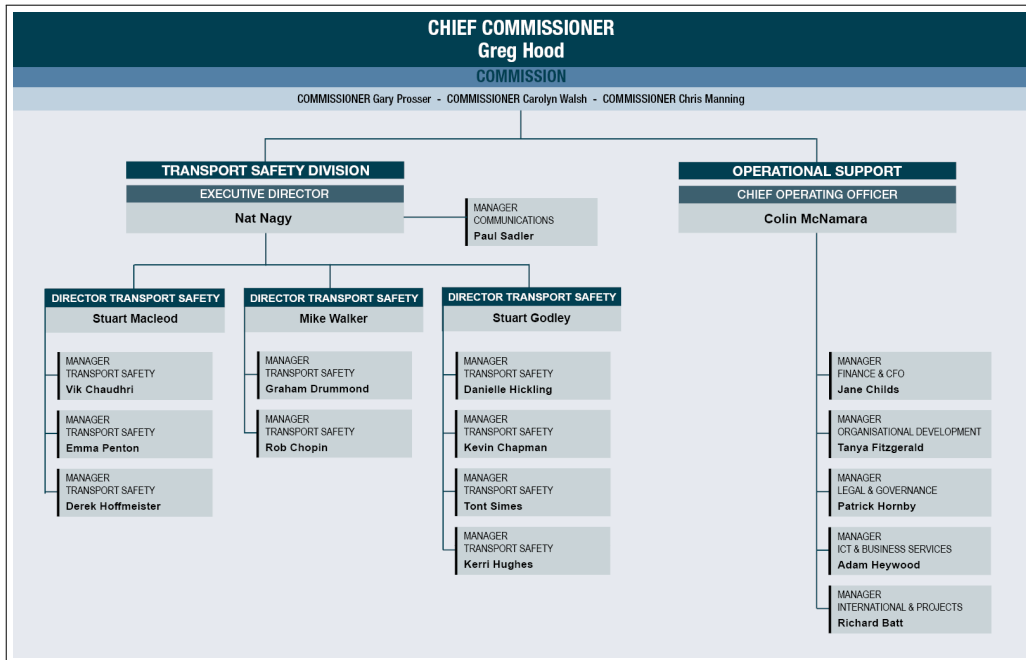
CHIEF COMMISSIONER
Greg Hood

COMMISSION

COMMISSIONER Gary Prosser - COMMISSIONER Carolyn Walsh - COMMISSIONER Chris Manning

TRANSPORT SAFETY DIVISION
EXECUTIVE DIRECTOR
Nat Nagy

MANAGER
COMMUNICATIONS
Paul Sadler

OPERATIONAL SUPPORT
CHIEF OPERATING OFFICER
Colin McNamara

DIRECTOR TRANSPORT SAFETY
Stuart Macleod

MANAGER
TRANSPORT SAFETY
Vik Chaudhri

MANAGER
TRANSPORT SAFETY
Emma Penton

MANAGER
TRANSPORT SAFETY
Derek Hoffmeister

DIRECTOR TRANSPORT SAFETY
Mike Walker

MANAGER
TRANSPORT SAFETY
Graham Drummond

MANAGER
TRANSPORT SAFETY
Rob Chopin

DIRECTOR TRANSPORT SAFETY
Stuart Godley

MANAGER
TRANSPORT SAFETY
Danielle Hickling

MANAGER
TRANSPORT SAFETY
Kevin Chapman

MANAGER
TRANSPORT SAFETY
Tont Simes

MANAGER
TRANSPORT SAFETY
Kerri Hughes

MANAGER
FINANCE & CFO
Jane Childs

MANAGER
ORGANISATIONAL DEVELOPMENT
Tanya Fitzgerald

MANAGER
LEGAL & GOVERNANCE
Patrick Hornby

MANAGER
ICT & BUSINESS SERVICES
Adam Heywood

MANAGER
INTERNATIONAL & PROJECTS
Richard Batt